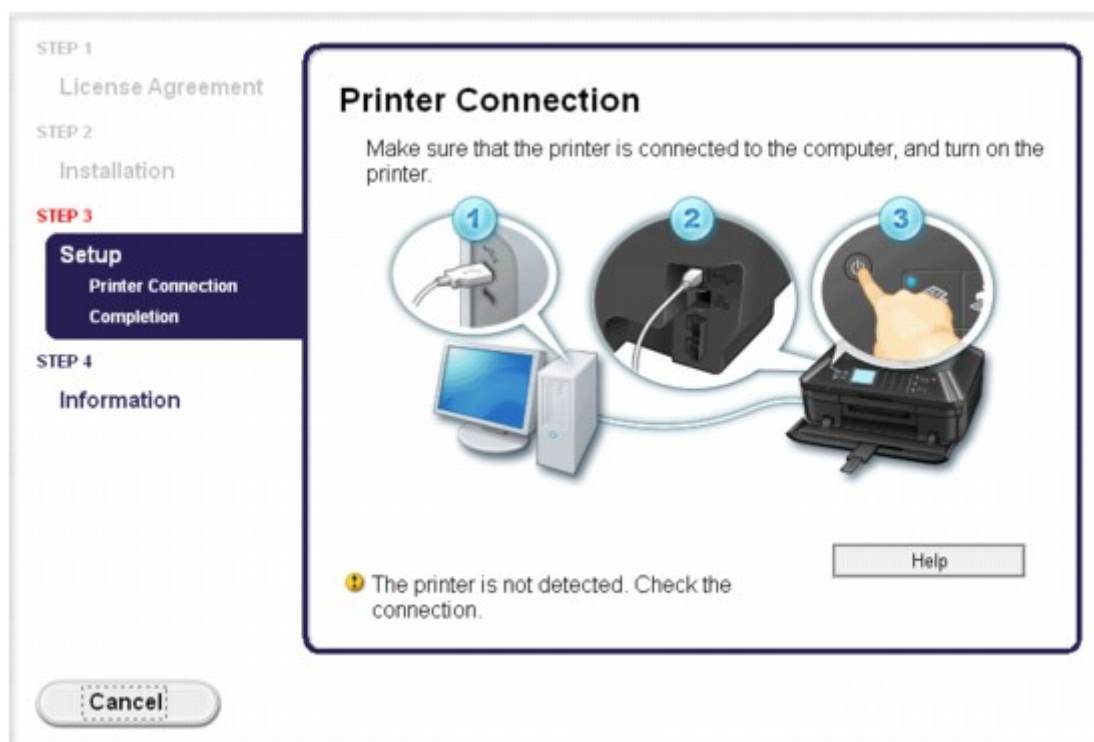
STEP 1
License Agreement
STEP 2
Installation
STEP 3
Setup
Printer Connection
Completion
STEP 4
Information

Printer Connection

Make sure that the printer is connected to the computer, and turn on the printer.

1
2
3

Help

The printer is not detected. Check the connection.

Cancel